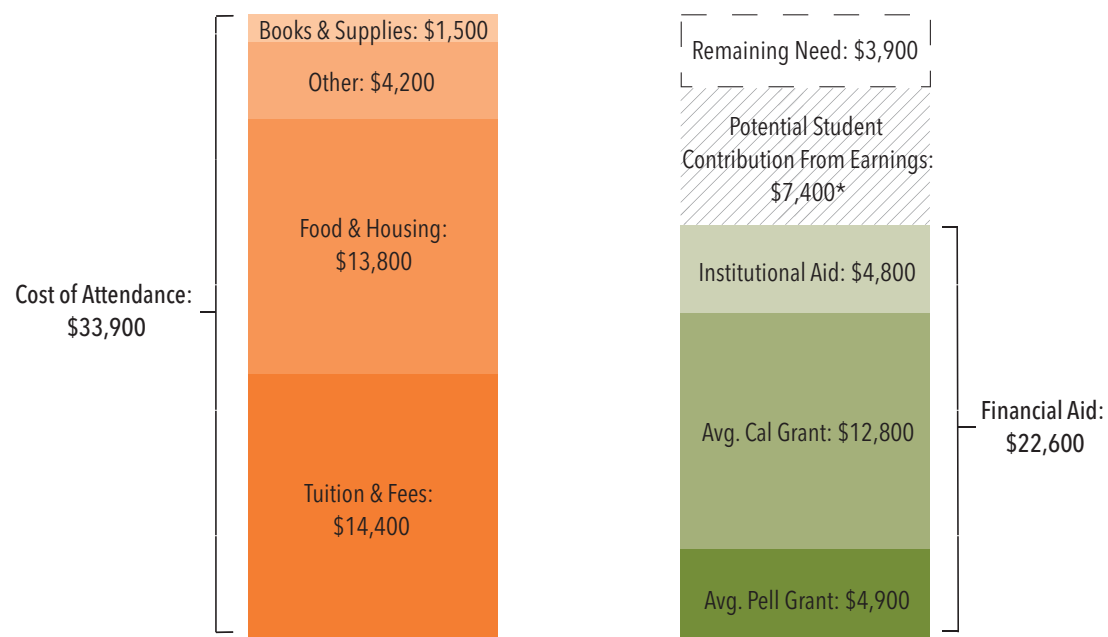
Cost of Attendance: $33,900

Books & Supplies: $1,500

Other: $4,200

Food & Housing: $13,800

Tuition & Fees: $14,400

Remaining Need: $3,900

Potential Student Contribution From Earnings: $7,400*

Institutional Aid: $4,800

Avg. Cal Grant: $12,800

Avg. Pell Grant: $4,900

Financial Aid: $22,600